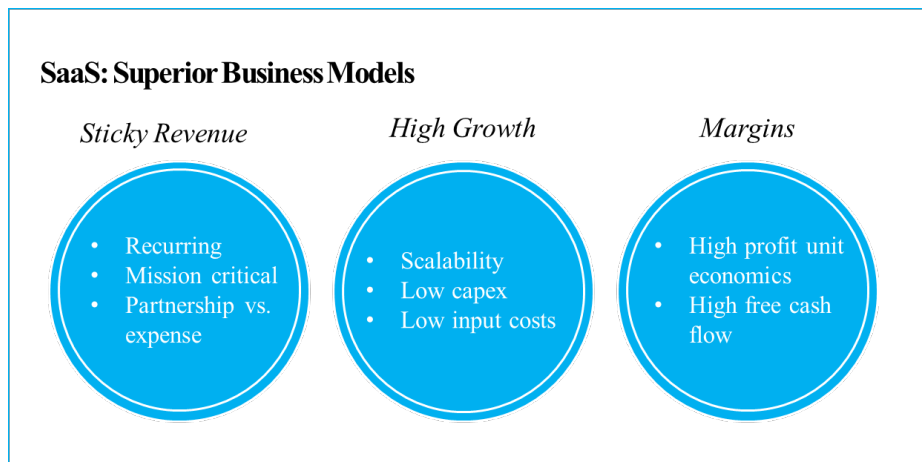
SaaS: Superior Business Models

Sticky Revenue

- Recurring
- Mission critical
- Partnership vs. expense

High Growth

- Scalability
- Low capex
- Low input costs

Margins

- High profit unit economics
- High free cash flow